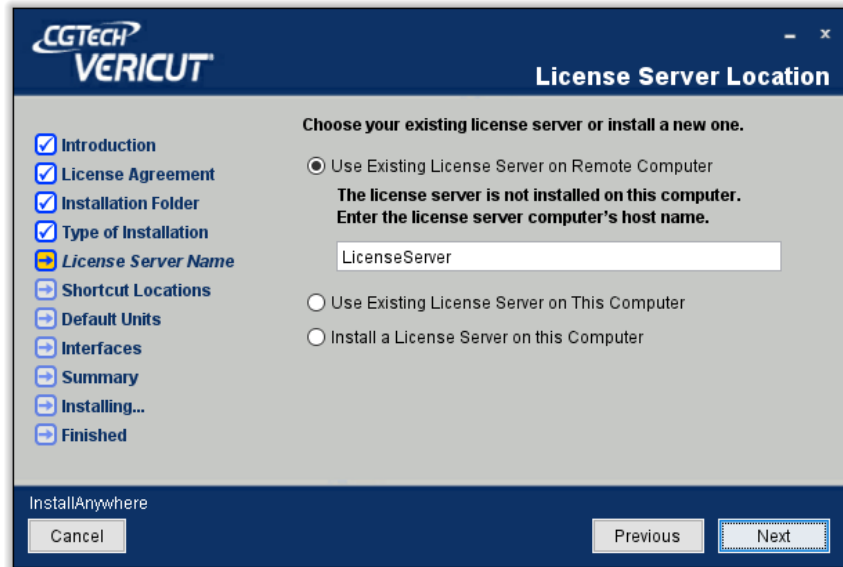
CGTECH
VERICUT

- ×

License Server Location

Introduction
License Agreement
Installation Folder
Type of Installation
License Server Name
Shortcut Locations
Default Units
Interfaces
Summary
Installing...
Finished

Choose your existing license server or install a new one.

Use Existing License Server on Remote Computer

The license server is not installed on this computer.
Enter the license server computer's host name.

LicenseServer

Use Existing License Server on This Computer

Install a License Server on this Computer

InstallAnywhere

Cancel

Previous

Next